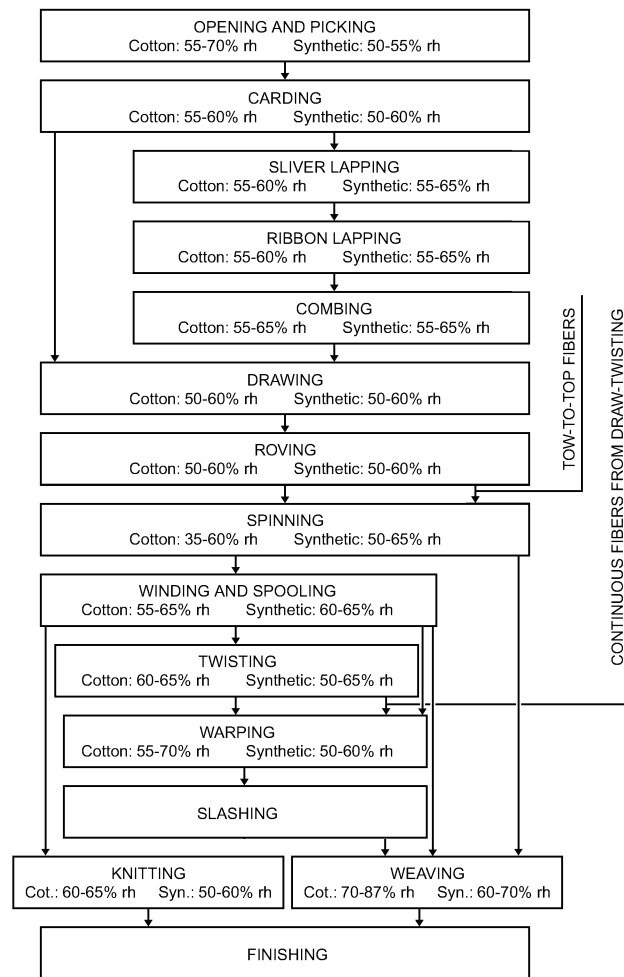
OPENING AND PICKING
Cotton: 55-70% rh Synthetic: 50-55% rh

CARDING
Cotton: 55-60% rh Synthetic: 50-60% rh

SLIVER LAPPING
Cotton: 55-60% rh Synthetic: 55-65% rh

RIBBON LAPPING
Cotton: 55-60% rh Synthetic: 55-65% rh

COMBING
Cotton: 55-65% rh Synthetic: 55-65% rh

TOW-TO-TOP FIBERS

CONTINUOUS FIBERS FROM DRAW-TWISTING

DRAWING
Cotton: 50-60% rh Synthetic: 50-60% rh

ROVING
Cotton: 50-60% rh Synthetic: 50-60% rh

SPINNING
Cotton: 35-60% rh Synthetic: 50-65% rh

WINDING AND SPOOLING
Cotton: 55-65% rh Synthetic: 60-65% rh

TWISTING
Cotton: 60-65% rh Synthetic: 50-65% rh

WARPING
Cotton: 55-70% rh Synthetic: 50-60% rh

SLASHING

KNITTING
Cot.: 60-65% rh Syn.: 50-60% rh

WEAVING
Cot.: 70-87% rh Syn.: 60-70% rh

FINISHING